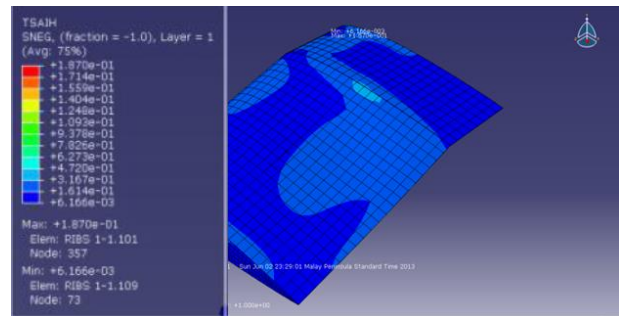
TSAIH
SNEG, (fraction = -1.0), Layer = 1
(Avg: 75%)

+1.870e-01
+1.714e-01
+1.559e-01
+1.404e-01
+1.248e-01
+1.093e-01
+9.378e-02
+7.826e-02
+6.273e-02
+4.720e-02
+3.167e-02
+1.614e-02
+6.166e-03

Max: +1.870e-01
Elem: RIBS 1-1.101
Node: 357

Min: +6.166e-03
Elem: RIBS 1-1.109
Node: 73

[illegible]

Sun Jun 02 23:29:01 Malay Peninsula Standard Time 2013

+1.000e+00